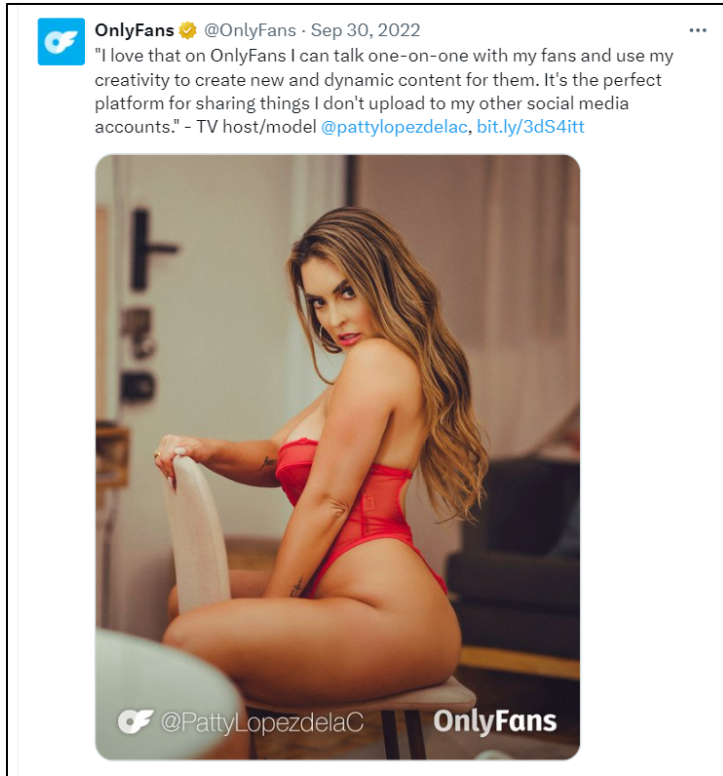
OnlyFans @OnlyFans · Sep 30, 2022
...
"I love that on OnlyFans I can talk one-on-one with my fans and use my creativity to create new and dynamic content for them. It's the perfect platform for sharing things I don't upload to my other social media accounts." - TV host/model @pattylopezdelac, bit.ly/3dS4itt

@PattyLopezdelaC OnlyFans